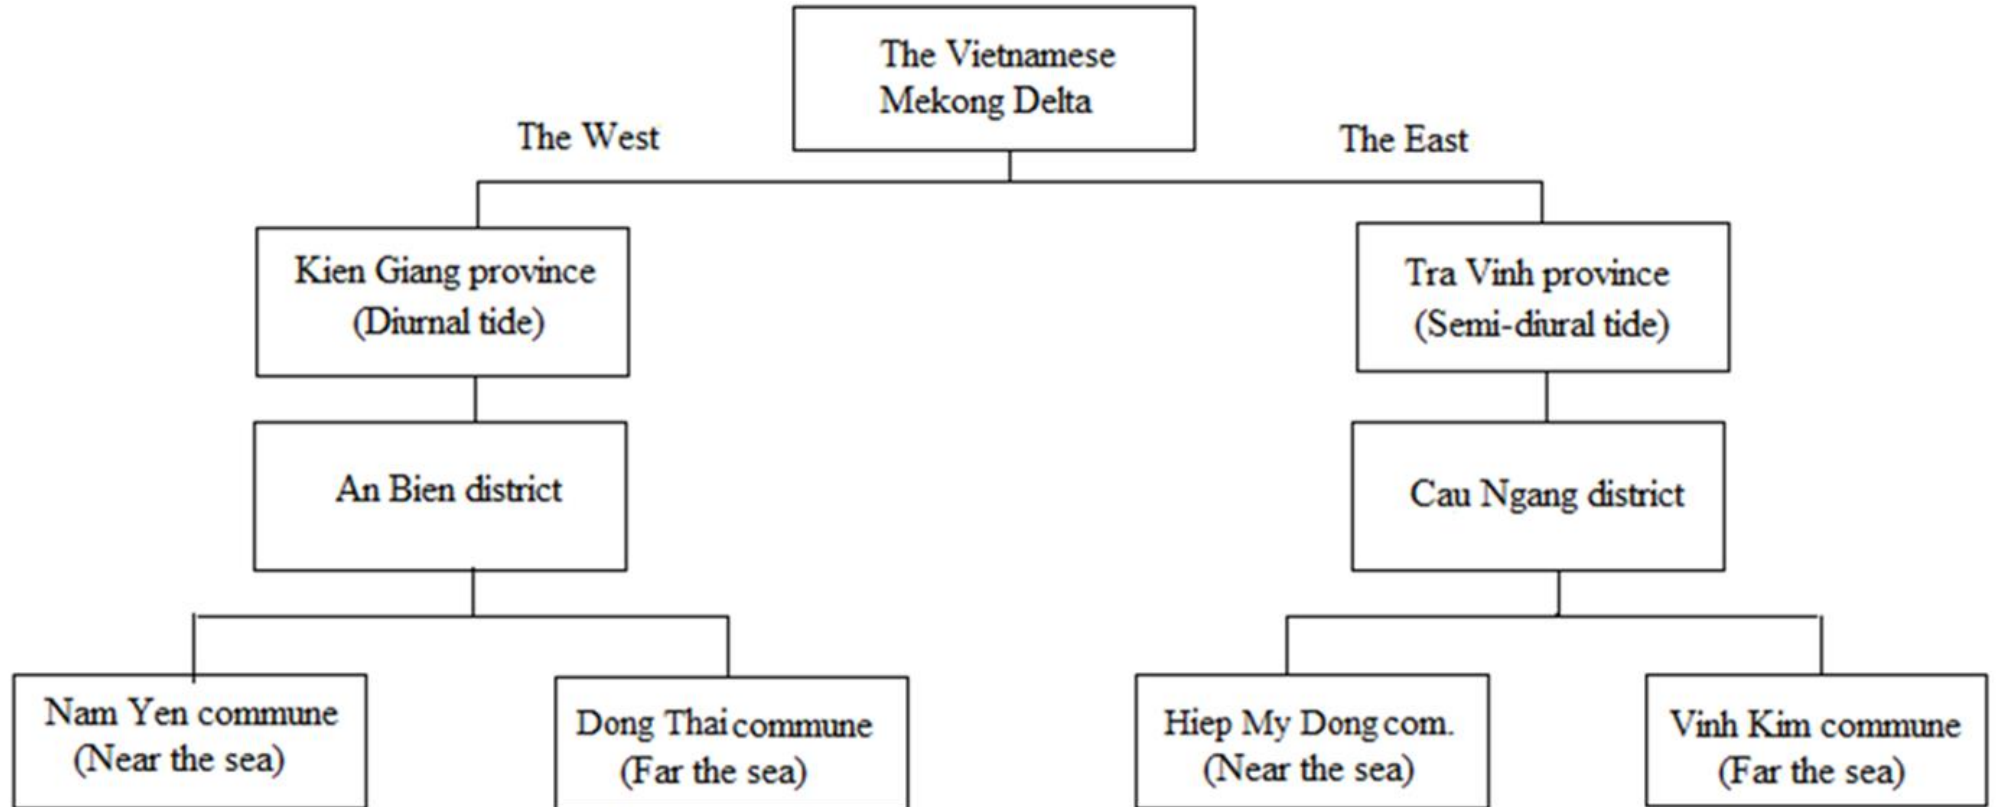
The Vietnamese Mekong Delta

The West

The East

Kien Giang province (Diurnal tide)

Tra Vinh province (Semi-diural tide)

An Bien district

Cau Ngang district

Nam Yen commune (Near the sea)

Dong Thai commune (Far the sea)

Hiep My Dong com. (Near the sea)

Vinh Kim commune (Far the sea)